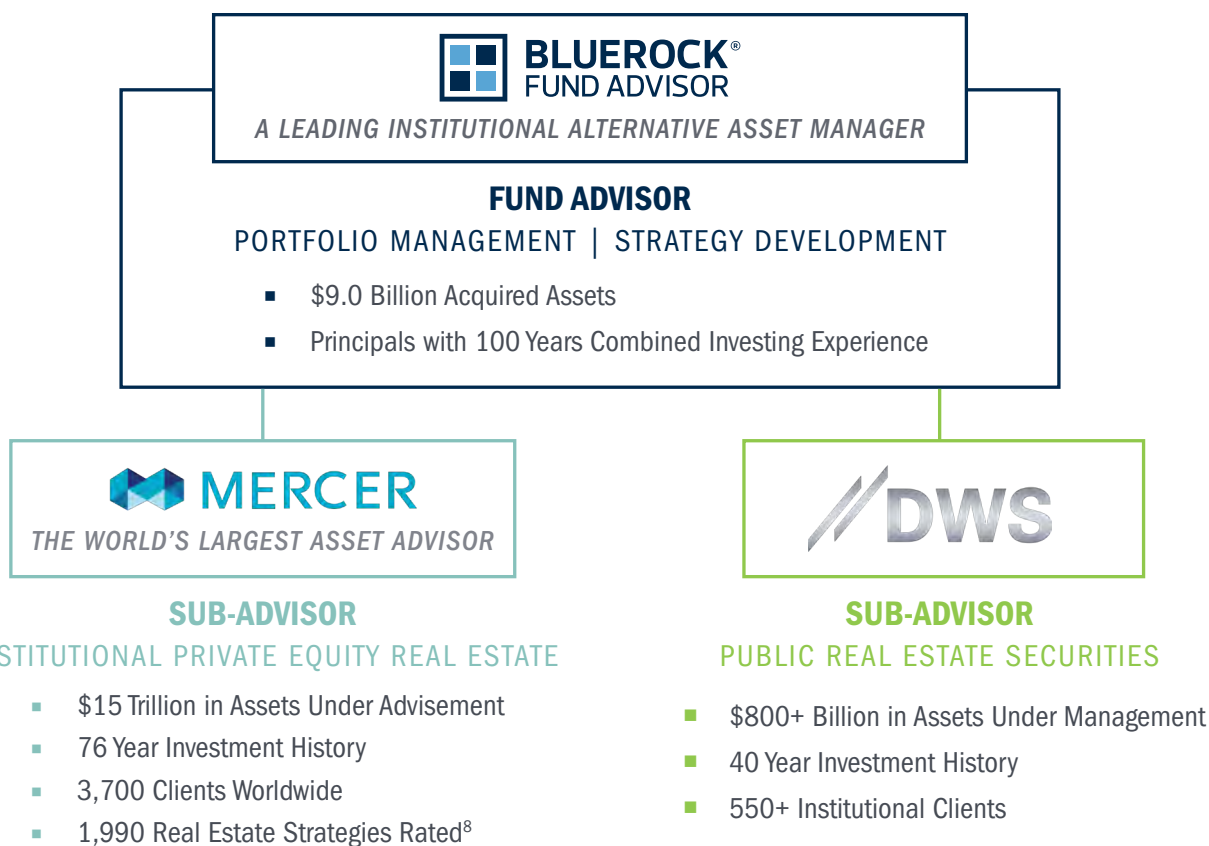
BLUEROCK® FUND ADVISOR

A LEADING INSTITUTIONAL ALTERNATIVE ASSET MANAGER

FUND ADVISOR

PORTFOLIO MANAGEMENT | STRATEGY DEVELOPMENT

- $9.0 Billion Acquired Assets
- Principals with 100 Years Combined Investing Experience

MERCER

THE WORLD'S LARGEST ASSET ADVISOR

SUB-ADVISOR

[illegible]STITUTIONAL PRIVATE EQUITY REAL ESTATE

- $15 Trillion in Assets Under Advisement
- 76 Year Investment History
- 3,700 Clients Worldwide
- 1,990 Real Estate Strategies Rated$^8$

DWS

SUB-ADVISOR

PUBLIC REAL ESTATE SECURITIES

- $800+ Billion in Assets Under Management
- 40 Year Investment History
- 550+ Institutional Clients